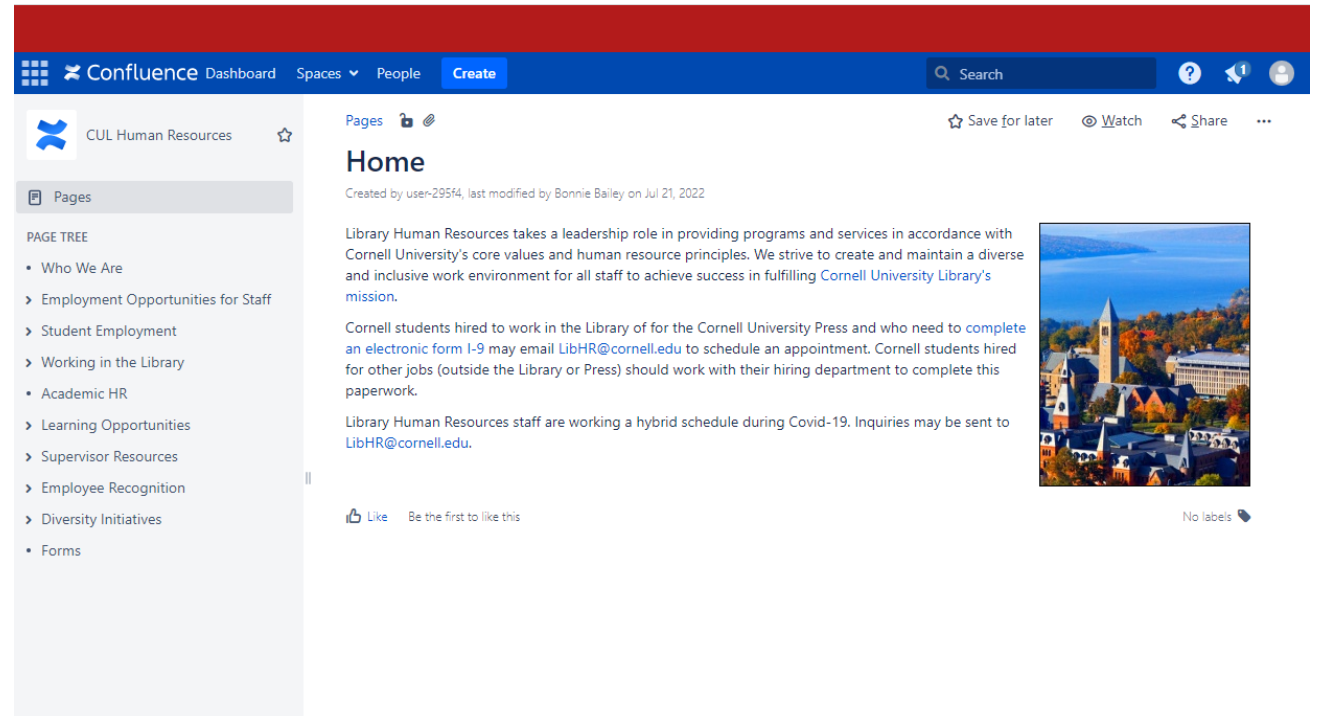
Confluence Dashboard Spaces People Create

Search

1

CUL Human Resources

Pages

PAGE TREE

• Who We Are
› Employment Opportunities for Staff
› Student Employment
› Working in the Library
• Academic HR
› Learning Opportunities
› Supervisor Resources
› Employee Recognition
› Diversity Initiatives
• Forms

Pages

Save for later Watch Share ···

Home

Created by user-295f4, last modified by Bonnie Bailey on Jul 21, 2022

Library Human Resources takes a leadership role in providing programs and services in accordance with Cornell University's core values and human resource principles. We strive to create and maintain a diverse and inclusive work environment for all staff to achieve success in fulfilling Cornell University Library's mission.

Cornell students hired to work in the Library of for the Cornell University Press and who need to complete an electronic form I-9 may email LibHR@cornell.edu to schedule an appointment. Cornell students hired for other jobs (outside the Library or Press) should work with their hiring department to complete this paperwork.

Library Human Resources staff are working a hybrid schedule during Covid-19. Inquiries may be sent to LibHR@cornell.edu.

Like Be the first to like this

No labels